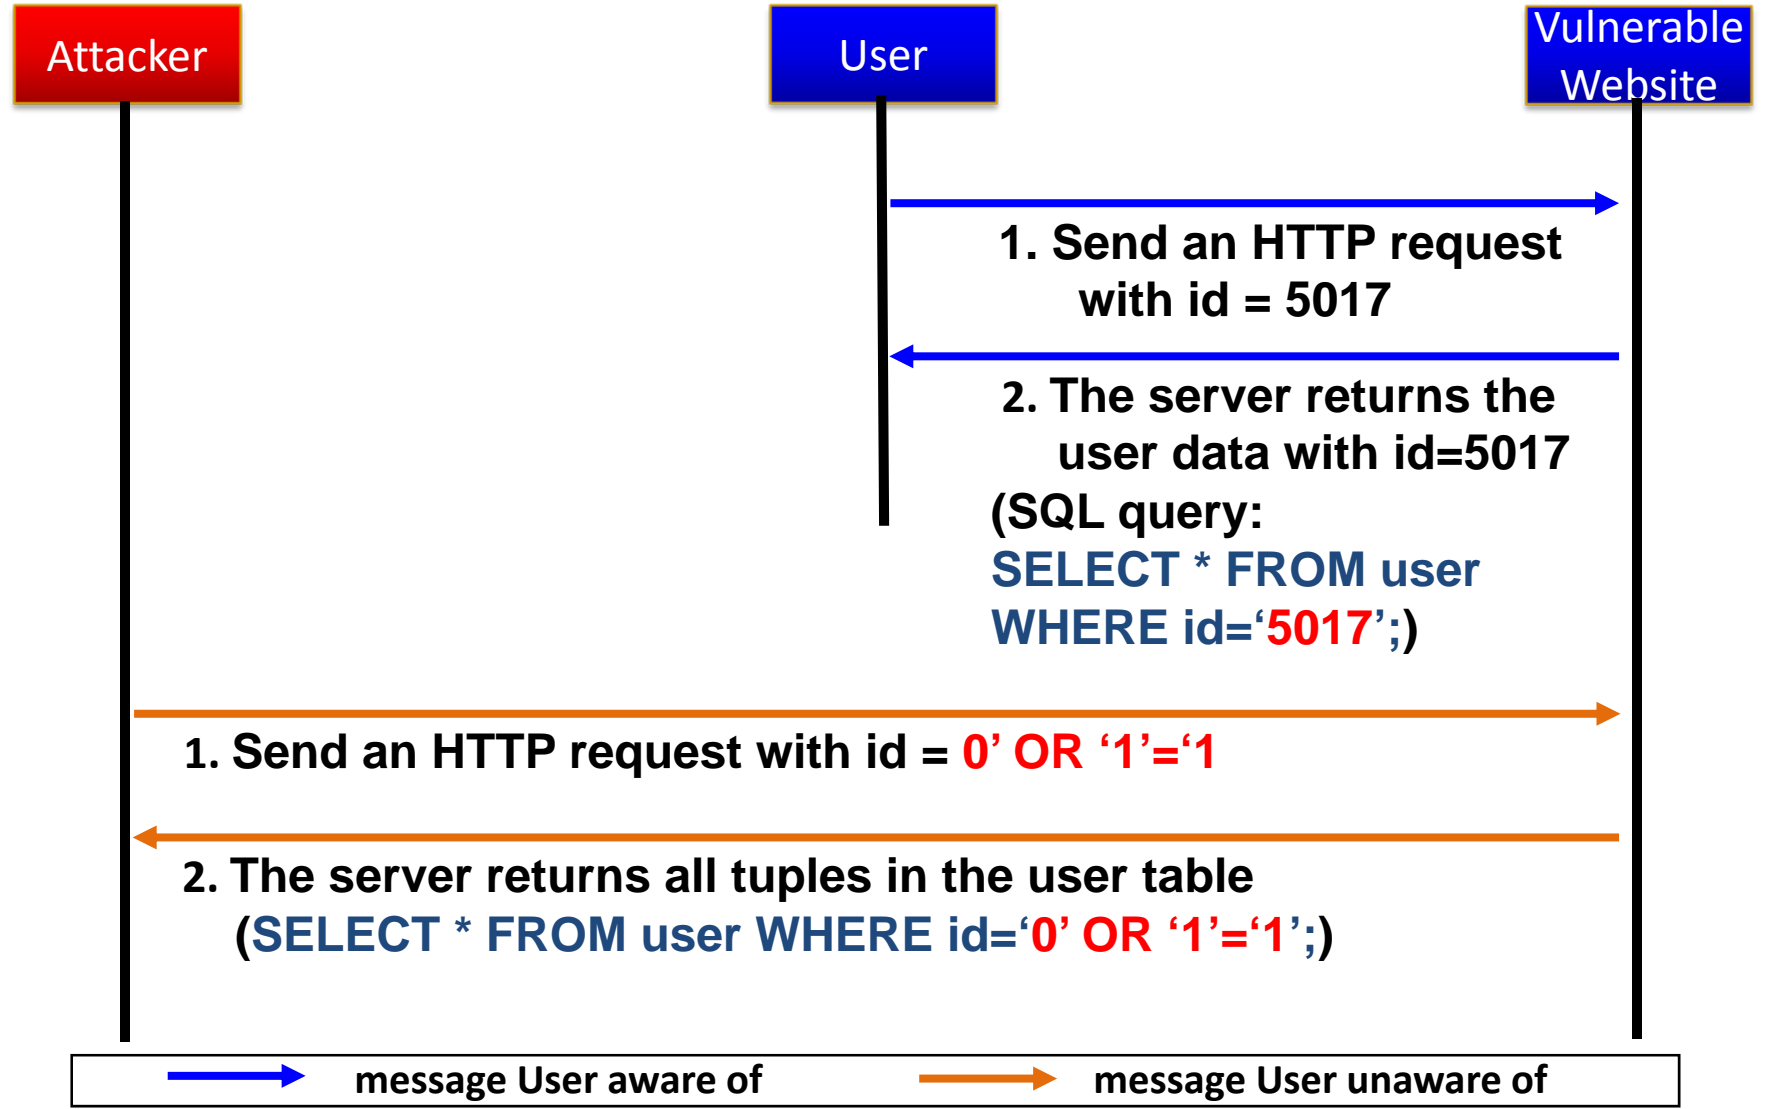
Attacker

User

Vulnerable Website

1. Send an HTTP request with id = 5017

2. The server returns the user data with id=5017 (SQL query: SELECT * FROM user WHERE id=‘5017’;)

1. Send an HTTP request with id = 0’ OR ‘1’=‘1

2. The server returns all tuples in the user table (SELECT * FROM user WHERE id=‘0’ OR ‘1’=‘1’;)

message User aware of

message User unaware of